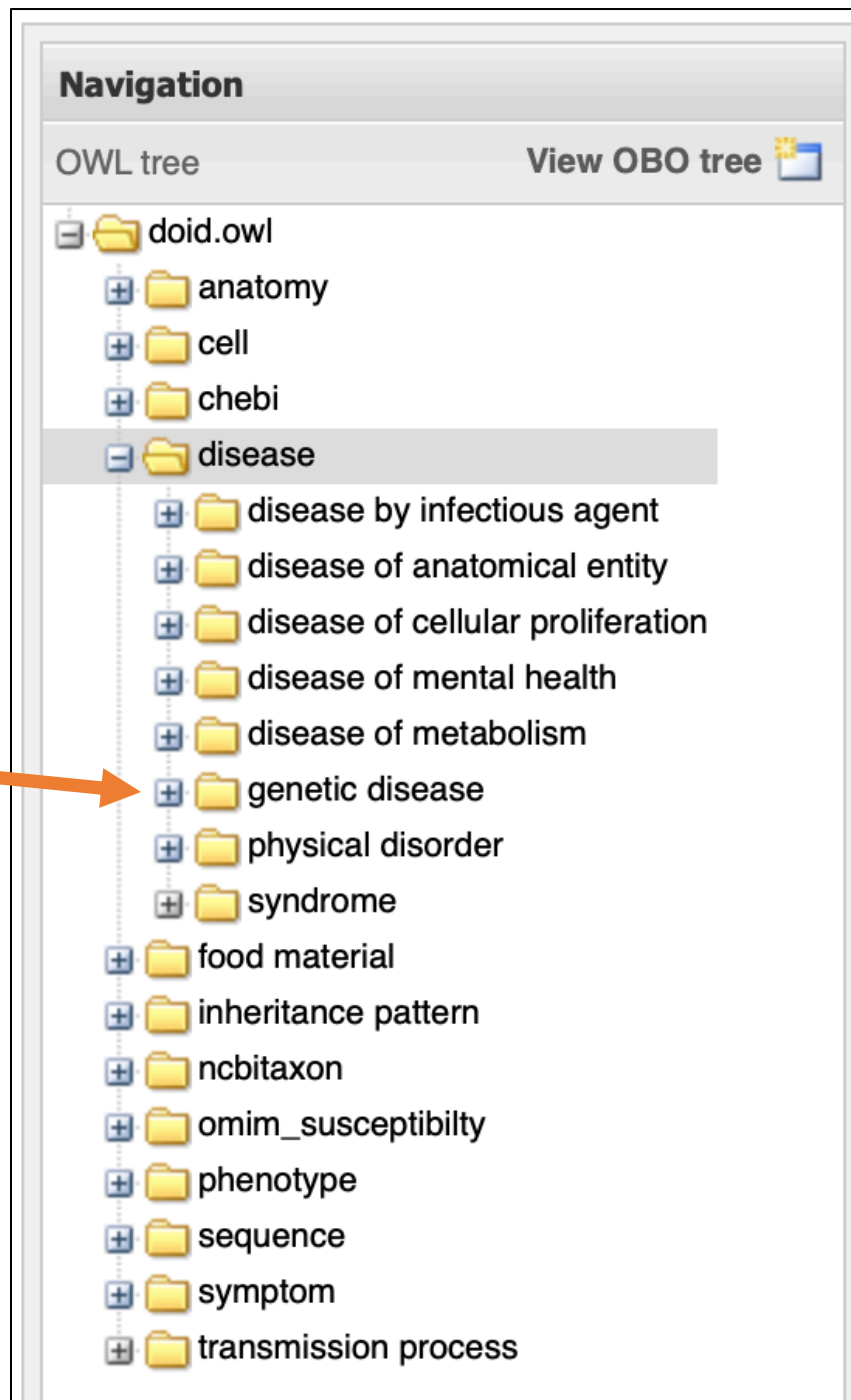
Navigation

OWL tree

View OBO tree

doid.owl
anatomy
cell
chebi
disease
disease by infectious agent
disease of anatomical entity
disease of cellular proliferation
disease of mental health
disease of metabolism
genetic disease
physical disorder
syndrome
food material
inheritance pattern
ncbitaxon
omim_susceptibilty
phenotype
sequence
symptom
transmission process